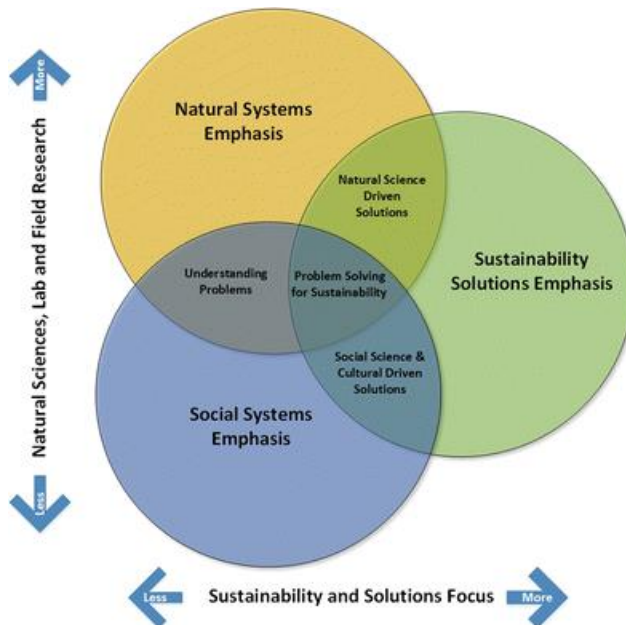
More

Natural Sciences, Lab and Field Research

Less

Natural Systems Emphasis

Natural Science Driven Solutions

Sustainability Solutions Emphasis

Understanding Problems

Problem Solving for Sustainability

Social Science & Cultural Driven Solutions

Social Systems Emphasis

Less

Sustainability and Solutions Focus

More